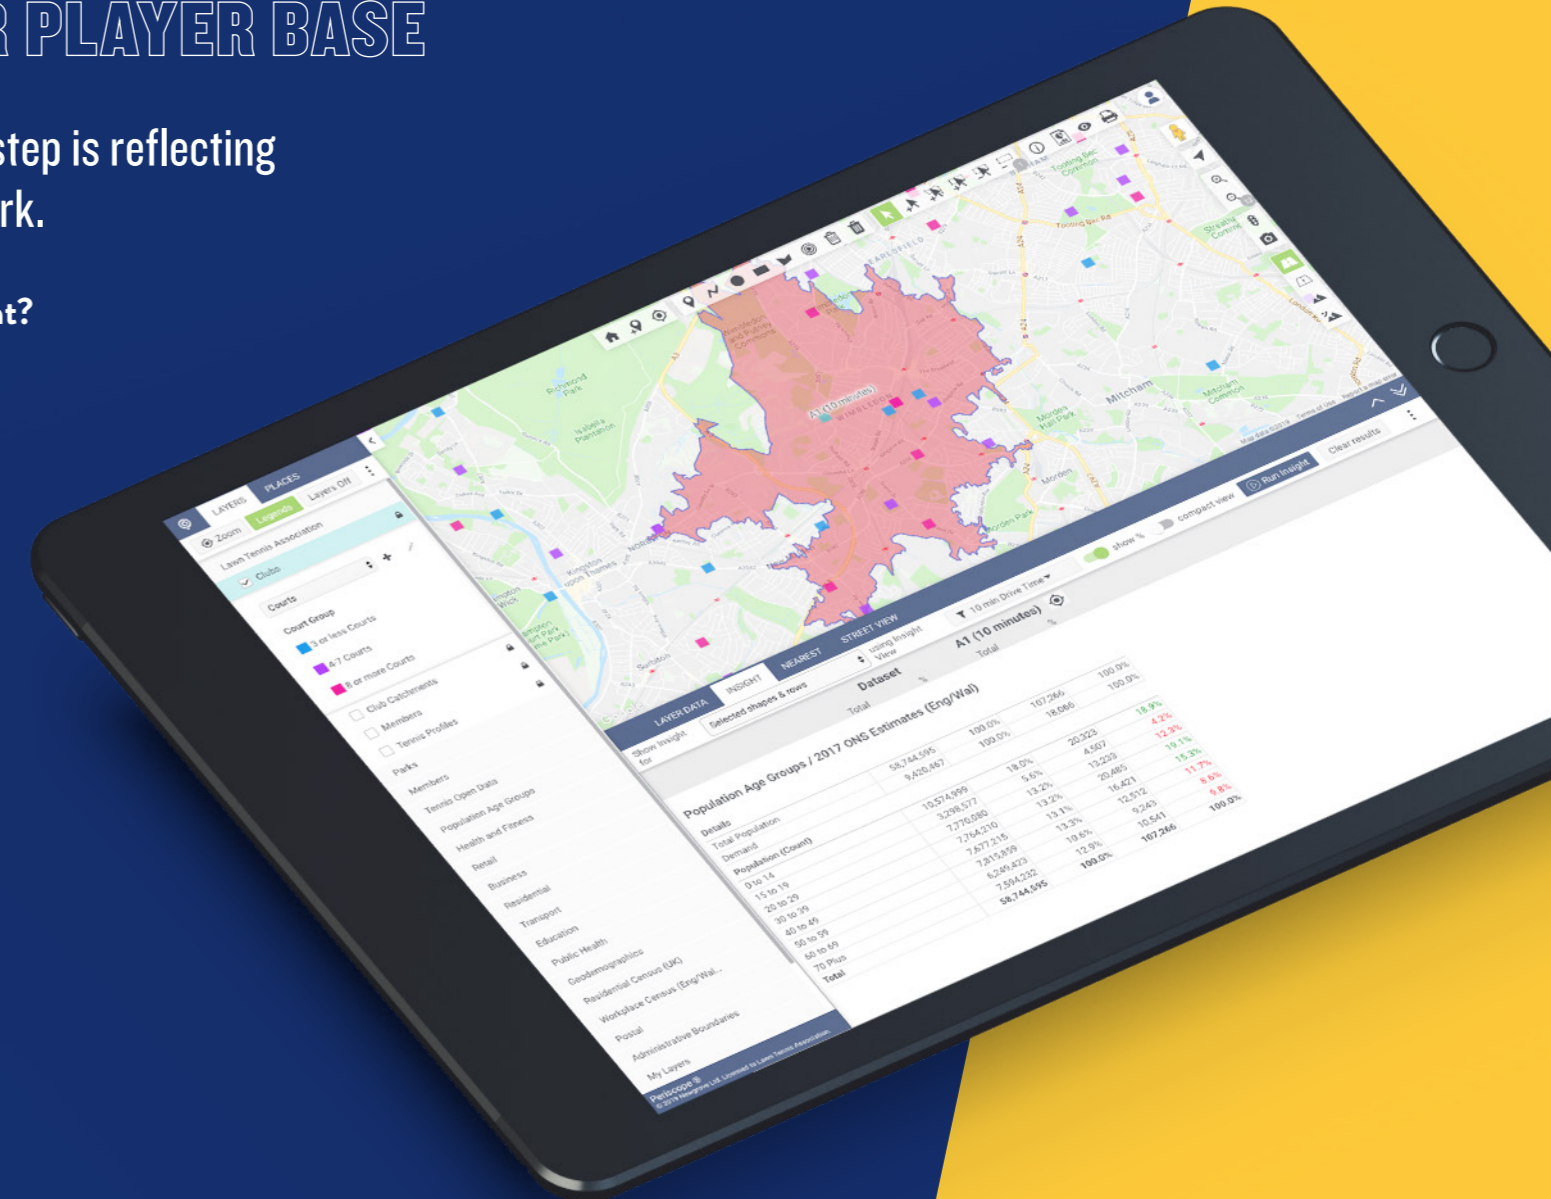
R PLAYER BASE

step is reflecting rk.

nt?

LAYERS PLACES
Zoom Legends Layers Off
Lawn Tennis Association
Clubs
Courts
Court Group
3 or less Courts
4-7 Courts
8 or more Courts
Club Catchments
Members
Tennis Profiles
Parks
Members
Tennis Open Data
Population Age Groups
Health and Fitness
Retail
Business
Residential
Transport
Education
Public Health
Geodemographics
Residential Census (UK)
Workplace Census (Eng/Wal...
Postal
Administrative Boundaries
My Layers
Periscope®
© 2019 Newgrove Ltd. Licensed to Lawn Tennis Association

Richmond Park
Isabella Plantation
Wimbledon and Putney Commons
A1 (10 minutes)
WIMBLEDON
Kingston upon Thames
Morden
Morden Park
Morden Hall Park
Mitcham
Mitcham Common
Tooting Bec Common
Tooting Bec Rd
Streatham Common
EARLSFIELD
Map data ©2019 Terms of Use Report a map error

LAYER DATA INSIGHT NEAREST STREET VIEW
Show Insight for Selected shapes & rows using Insight View
10 min Drive Time
show % compact view Run Insight Clear results
Dataset
A1 (10 minutes)
Total Total

Population Age Groups / 2017 ONS Estimates (Eng/Wal)

| | Total | | A1 (10 minutes) | | |
|---|---|---|---|---|---|
| Details | | | | | |
| Total Population | 58,744,595 | 100.0% | 107,266 | 100.0% | |
| Demand | 9,420,467 | 100.0% | 18,066 | 100.0% | |
| Population (Count) | | | | | |
| 0 to 14 | 10,574,999 | 18.0% | 20,323 | 18.9% | |
| 15 to 19 | 3,298,577 | 5.6% | 4,507 | 4.2% | |
| 20 to 29 | 7,770,080 | 13.2% | 13,233 | 12.3% | |
| 30 to 39 | 7,764,210 | 13.2% | 20,485 | 19.1% | |
| 40 to 49 | 7,677,315 | 13.1% | 16,421 | 15.3% | |
| 50 to 59 | 7,815,859 | 13.3% | 12,512 | 11.7% | |
| 60 to 69 | 6,249,423 | 10.6% | 9,243 | 8.6% | |
| 70 Plus | 7,594,232 | 12.9% | 10,541 | 9.8% | |
| Total | 58,744,595 | 100.0% | 107,266 | 100.0% | |